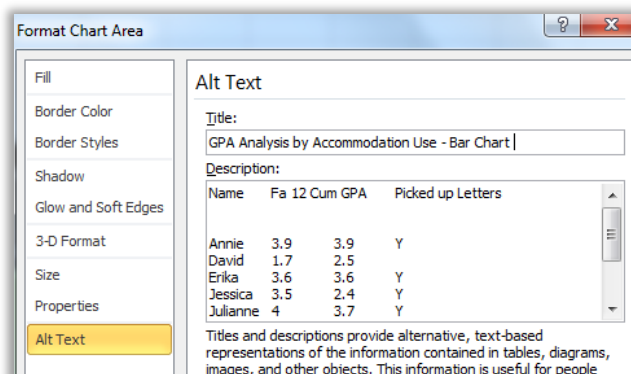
Format Chart Area

?

Fill

Border Color

Border Styles

Shadow

Glow and Soft Edges

3-D Format

Size

Properties

Alt Text

Alt Text

Title:

GPA Analysis by Accommodation Use - Bar Chart

Description:

| Name | Fa 12 | Cum GPA | Picked up Letters |
|---|---|---|---|
| Annie | 3.9 | 3.9 | Y |
| David | 1.7 | 2.5 | |
| Erika | 3.6 | 3.6 | Y |
| Jessica | 3.5 | 2.4 | Y |
| Julianne | 4 | 3.7 | Y |

Titles and descriptions provide alternative, text-based representations of the information contained in tables, diagrams, images, and other objects. This information is useful for people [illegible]